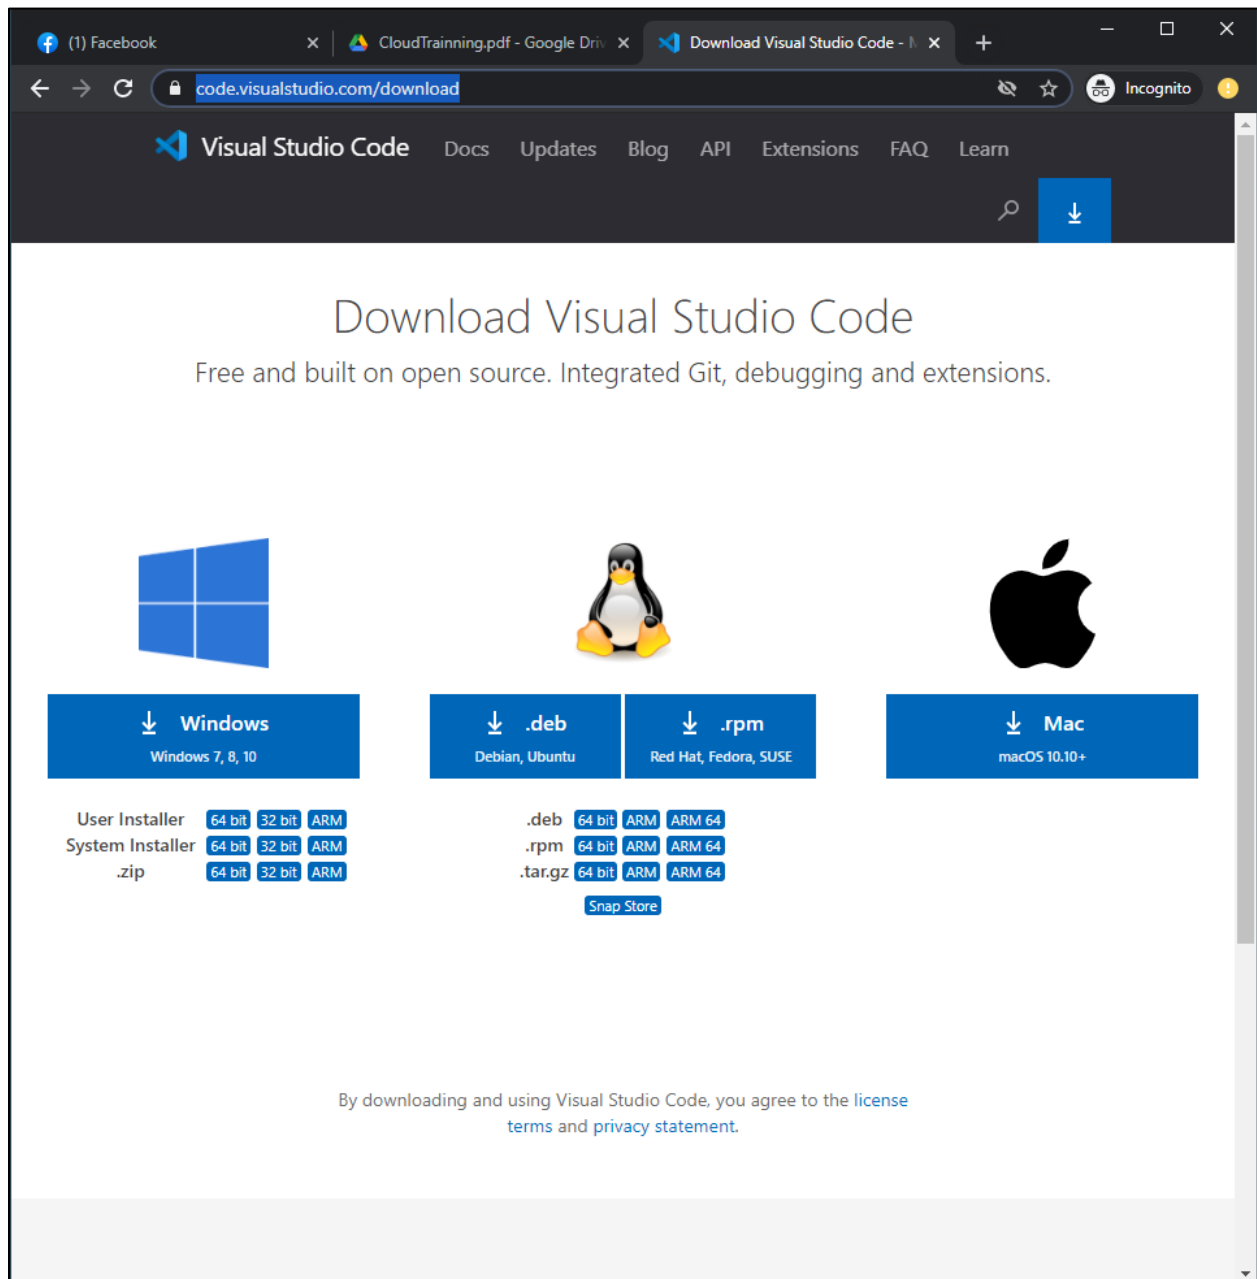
(1) Facebook
CloudTrainning.pdf - Google Driv
Download Visual Studio Code - M
code.visualstudio.com/download
Incognito

Visual Studio Code Docs Updates Blog API Extensions FAQ Learn

Download Visual Studio Code

Free and built on open source. Integrated Git, debugging and extensions.

Windows
Windows 7, 8, 10

.deb
Debian, Ubuntu

.rpm
Red Hat, Fedora, SUSE

Mac
macOS 10.10+

User Installer 64 bit 32 bit ARM
System Installer 64 bit 32 bit ARM
.zip 64 bit 32 bit ARM

.deb 64 bit ARM ARM 64
.rpm 64 bit ARM ARM 64
.tar.gz 64 bit ARM ARM 64
Snap Store

By downloading and using Visual Studio Code, you agree to the license terms and privacy statement.